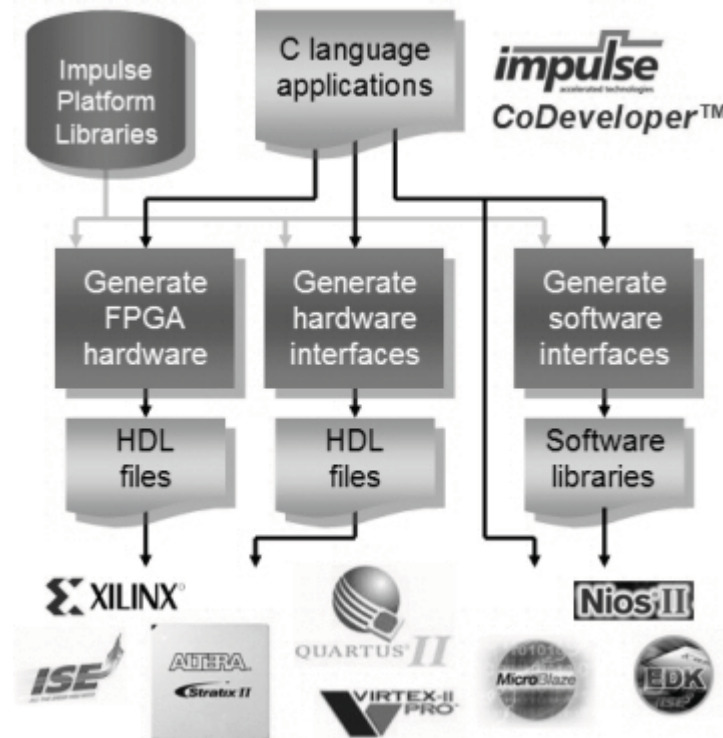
Impulse Platform Libraries

C language applications

impulse
accelerated technologies
CoDeveloper™

Generate FPGA hardware

Generate hardware interfaces

Generate software interfaces

HDL files

HDL files

Software libraries

XILINX®

Nios II

ISE

ALTERA
Stratix II

QUARTUS® II

VIRTEX-II PRO

MicroBlaze

EDK